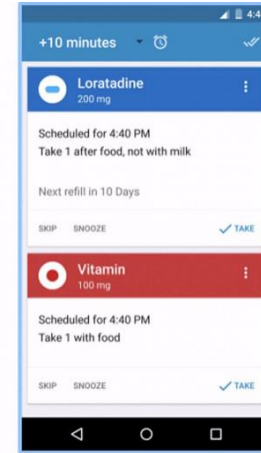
4:4

+10 minutes

Loratadine
200 mg

Scheduled for 4:40 PM
Take 1 after food, not with milk

Next refill in 10 Days

SKIP SNOOZE TAKE

Vitamin
100 mg

Scheduled for 4:40 PM
Take 1 with food

SKIP SNOOZE TAKE